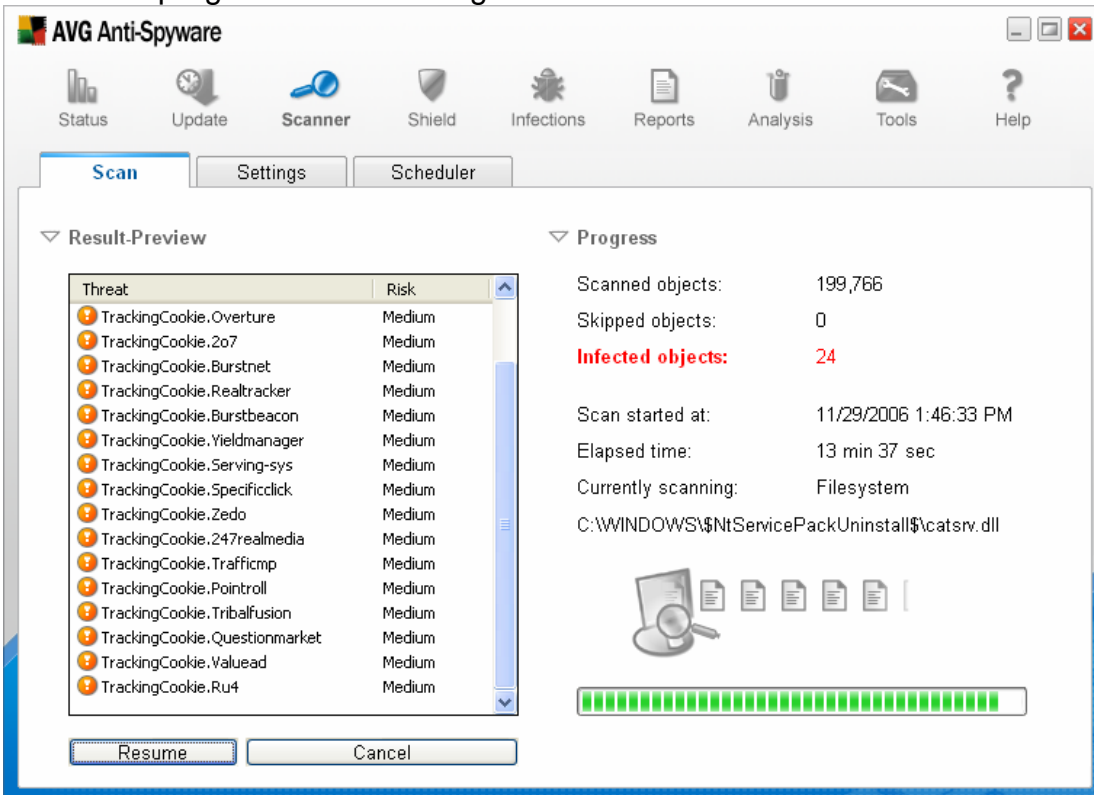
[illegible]

AVG Anti-Spyware

Status
Update
Scanner
Shield
Infections
Reports
Analysis
Tools
Help

Scan
Settings
Scheduler

Result-Preview

| Threat | Risk |
|---|---|
| TrackingCookie.Overture | Medium |
| TrackingCookie.2o7 | Medium |
| TrackingCookie.Burstnet | Medium |
| TrackingCookie.Realtracker | Medium |
| TrackingCookie.Burstbeacon | Medium |
| TrackingCookie.Yieldmanager | Medium |
| TrackingCookie.Serving-sys | Medium |
| TrackingCookie.Specificclick | Medium |
| TrackingCookie.Zedo | Medium |
| TrackingCookie.247realmedia | Medium |
| TrackingCookie.Trafficmp | Medium |
| TrackingCookie.Pointroll | Medium |
| TrackingCookie.Tribalfusion | Medium |
| TrackingCookie.Questionmarket | Medium |
| TrackingCookie.Valuead | Medium |
| TrackingCookie.Ru4 | Medium |

Resume
Cancel

Progress

Scanned objects: 199,766
Skipped objects: 0
Infected objects: 24

Scan started at: 11/29/2006 1:46:33 PM
Elapsed time: 13 min 37 sec
Currently scanning: Filesystem
C:\WINDOWS\$NtServicePackUninstall$\catsrv.dll